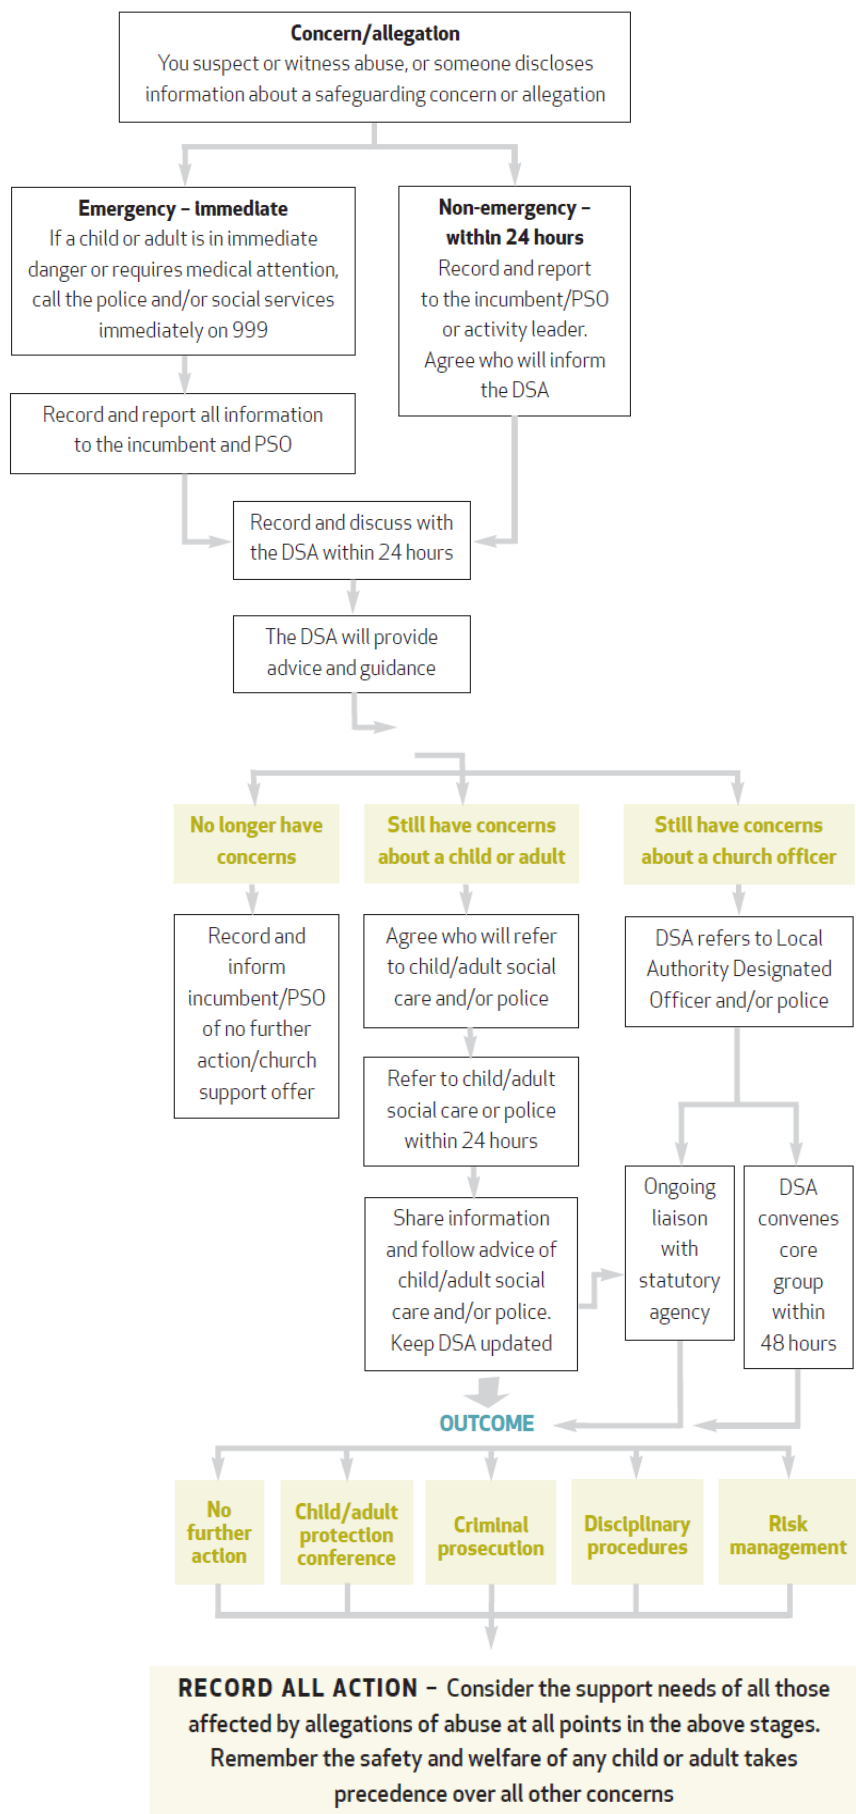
**Concern/allegation**
You suspect or witness abuse, or someone discloses information about a safeguarding concern or allegation

**Emergency – immediate**
If a child or adult is in immediate danger or requires medical attention, call the police and/or social services immediately on 999

Record and report all information to the incumbent and PSO

**Non-emergency – within 24 hours**
Record and report to the incumbent/PSO or activity leader. Agree who will inform the DSA

Record and discuss with the DSA within 24 hours

The DSA will provide advice and guidance

**No longer have concerns**

Record and inform incumbent/PSO of no further action/church support offer

**Still have concerns about a child or adult**

Agree who will refer to child/adult social care and/or police

Refer to child/adult social care or police within 24 hours

Share information and follow advice of child/adult social care and/or police. Keep DSA updated

**Still have concerns about a church officer**

DSA refers to Local Authority Designated Officer and/or police

Ongoing liaison with statutory agency

DSA convenes core group within 48 hours

**OUTCOME**

**No further action**

**Child/adult protection conference**

**Criminal prosecution**

**Disciplinary procedures**

**Risk management**

**RECORD ALL ACTION** – Consider the support needs of all those affected by allegations of abuse at all points in the above stages. Remember the safety and welfare of any child or adult takes precedence over all other concerns